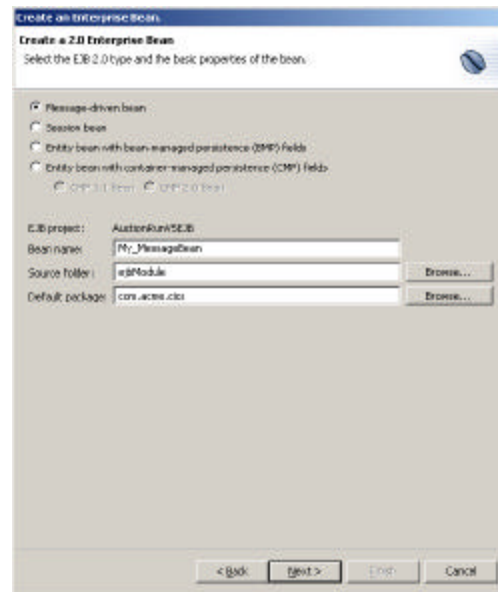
Create an Enterprise Bean

Create a 2.0 Enterprise Bean

Select the EJB 2.0 type and the basic properties of the bean.

Message-driven bean

Session bean

Entity bean with bean-managed persistence (BMP) fields

Entity bean with container-managed persistence (CMP) fields

CMP 1.1 Bean CMP 2.0 Bean

EJB project: AuctionRunWSEJB

Bean name: My_MessageBean

Source folder: ejbModule

Browse...

Default package: com.acme.cics

Browse...

< Back

Next >

Finish

Cancel